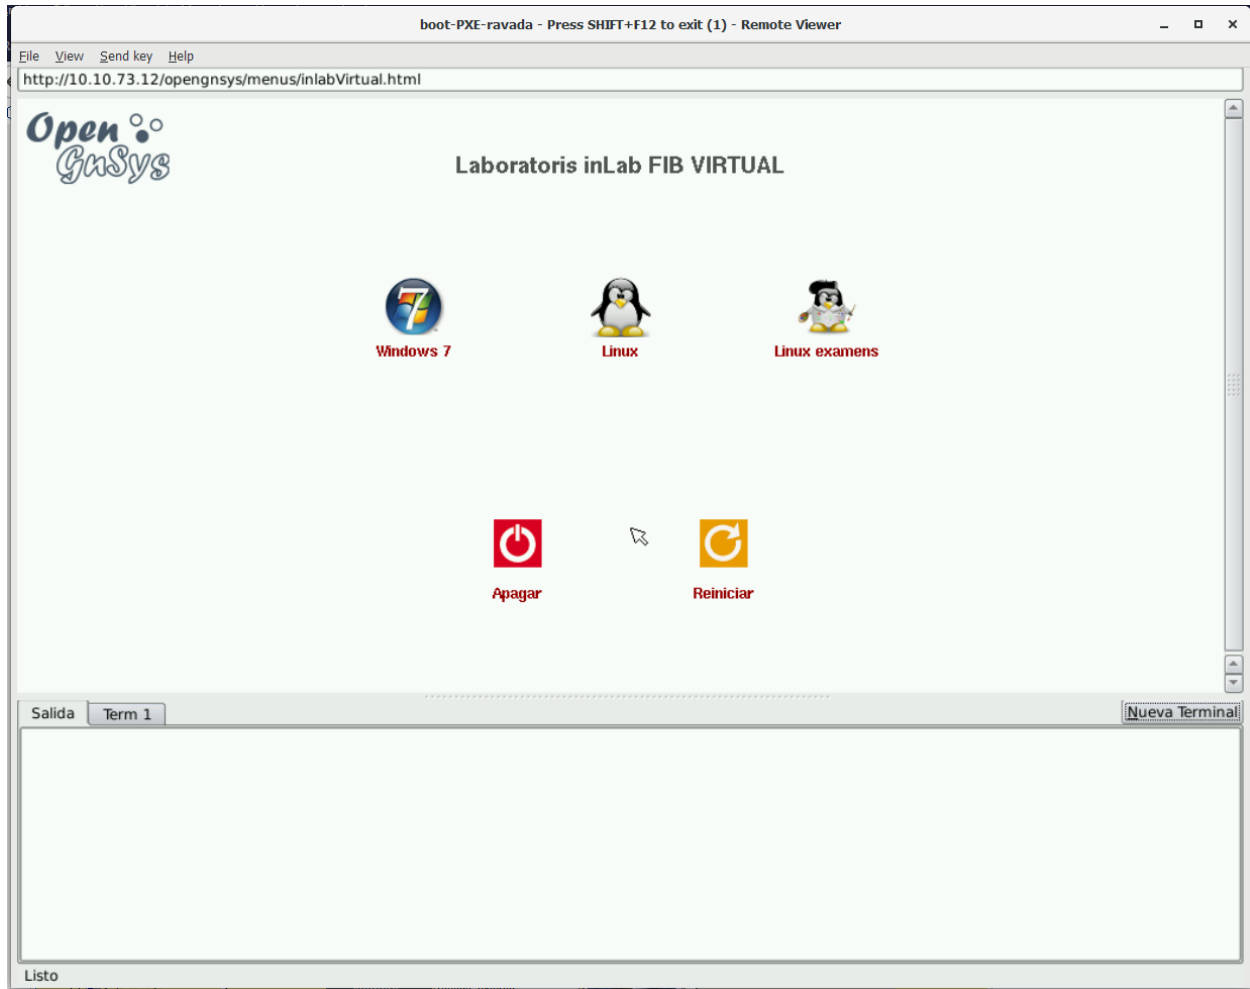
boot-PXE-ravada - Press SHIFT+F12 to exit (1) - Remote Viewer

File View Send key Help

http://10.10.73.12/opengnsys/menus/inlabVirtual.html

Open GnSys

Laboratoris inLab FIB VIRTUAL

Windows 7

Linux

Linux examens

Apagar

Reiniciar

Salida

Term 1

Nueva Terminal

Listo